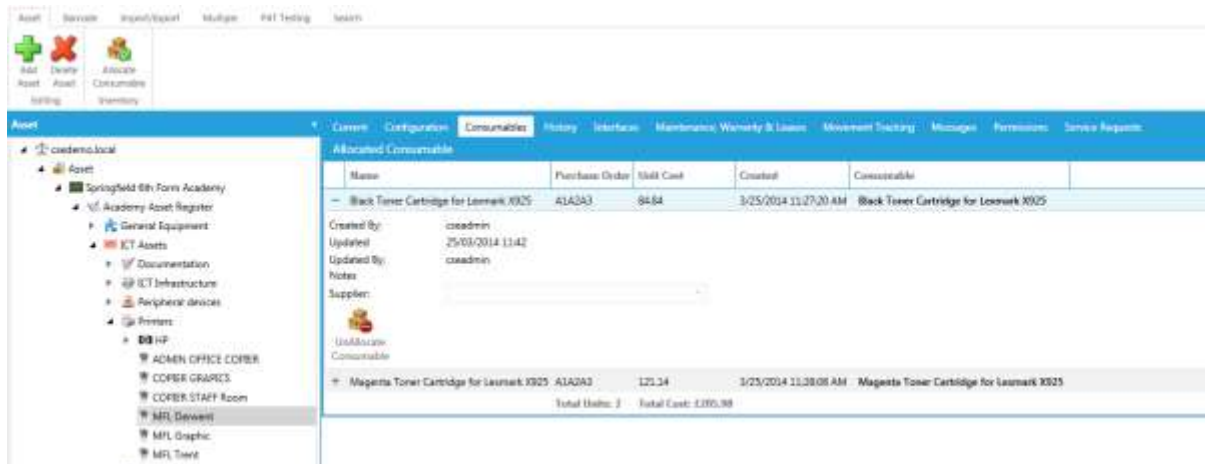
Asset Barcode Import/Export Multiple PAT Testing Search

Add Asset Delete Asset Editing
Allocate Consumable Inventory

Asset

coedemo.local
Asset
Springfield 6th Form Academy
Academy Asset Register
General Equipment
ICT Assets
Documentation
ICT Infrastructure
Peripheral devices
Printers
HP
ADMIN OFFICE COPIER
COPIER GRAPICS
COPIER STAFF Room
MFL Derwent
MFL Graphic
MFL Trent

Current Configuration Consumables History Interfaces Maintenance, Warranty & Leases Movement Tracking Messages Permissions Service Requests

Allocated Consumable

| Name | Purchase Order | Unit Cost | Created | Consumable |
|---|---|---|---|---|
| − Black Toner Cartridge for Lexmark X925 | A1A2A3 | 84.84 | 3/25/2014 11:27:20 AM | Black Toner Cartridge for Lexmark X925 |

Created By: coeadmin
Updated: 25/03/2014 11:42
Updated By: coeadmin
Notes:
Supplier:

UnAllocate Consumable

| + Magenta Toner Cartridge for Lexmark X925 | A1A2A3 | 121.14 | 3/25/2014 11:28:08 AM | Magenta Toner Cartridge for Lexmark X925 |
|---|---|---|---|---|
| | Total Units: 2 | Total Cost: £205.98 | | |